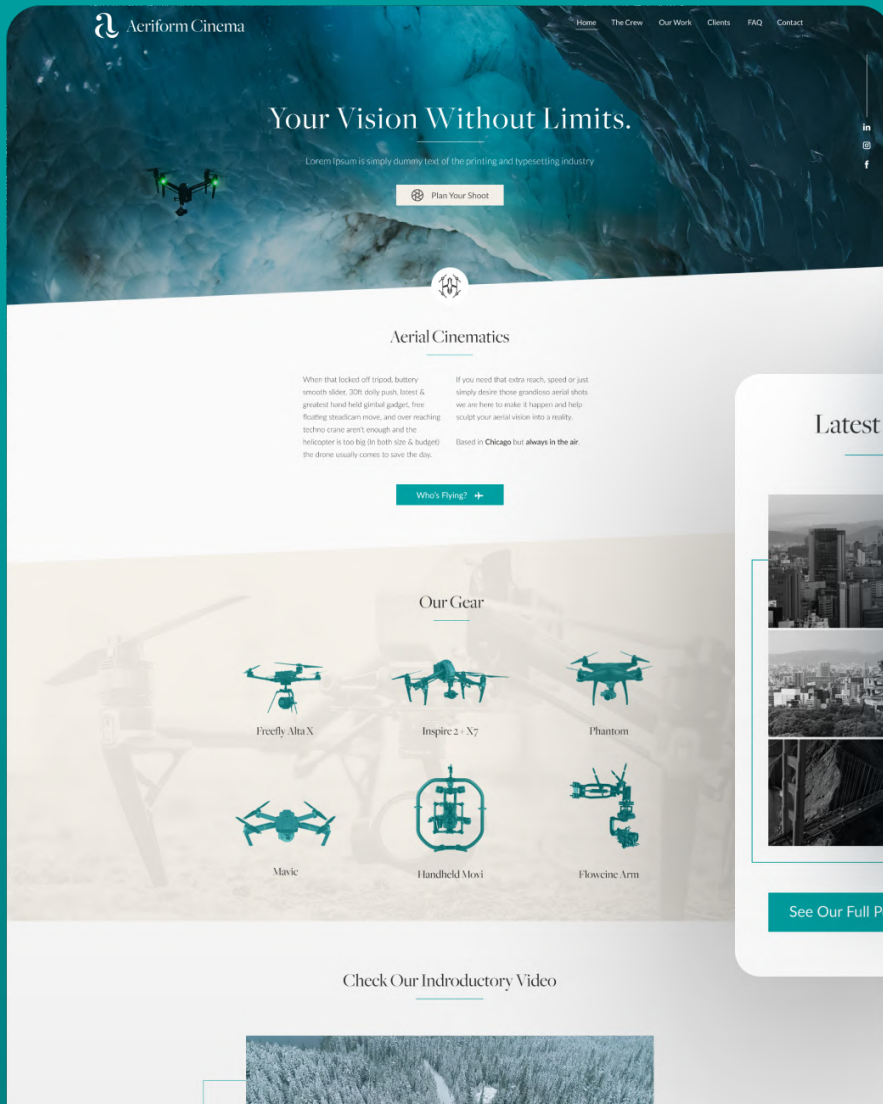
Aeriform Cinema

Home The Crew Our Work Clients FAQ Contact

Your Vision Without Limits.

Lorem Ipsum is simply dummy text of the printing and typesetting industry

Plan Your Shoot

Aerial Cinematics

When that locked off tripod, buttery smooth slider, 30ft dolly push, latest & greatest hand held gimbal gadget, free floating steadicam move, and over reaching techno crane aren't enough and the helicopter is too big (in both size & budget) the drone usually comes to save the day.

If you need that extra reach, speed or just simply desire those grandiose aerial shots we are here to make it happen and help sculpt your aerial vision into a reality.

Based in Chicago but always in the air.

Who's Flying?

Our Gear

Freefly Alta X

Inspire 2 + X7

Phantom

Mavic

Handheld Movi

Flowcine Arm

Check Our Indroductory Video

Latest

See Our Full P